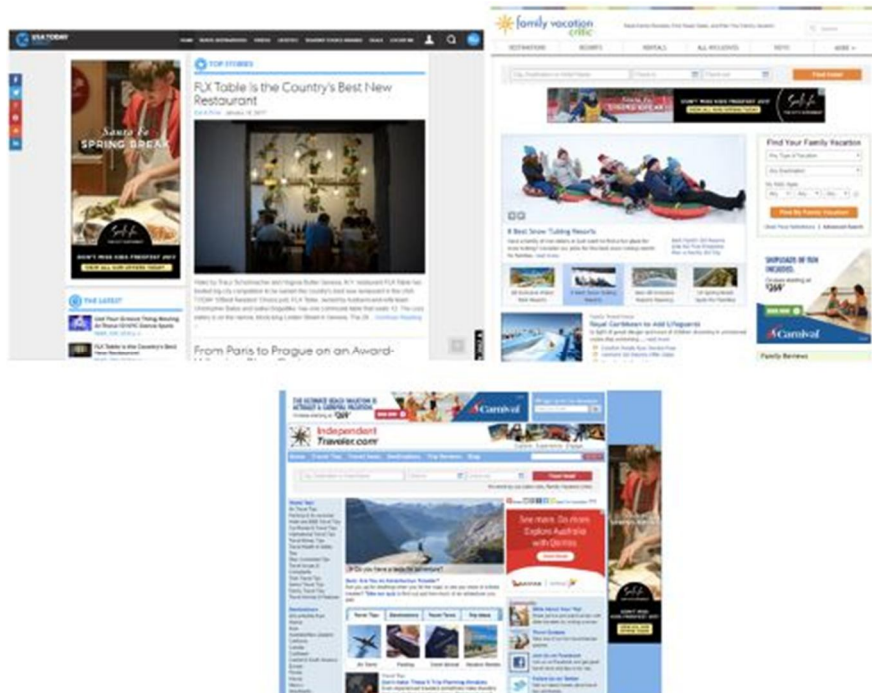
USA TODAY

TOP STORIES

FLX Table is the Country's Best New Restaurant

Santa Fe SPRING BREAK

DON'T MISS KIDS FREEFEST 2017

THE LATEST

FLX Table is the Country's Best New Restaurant

From Paris to Prague on an Award-

family vacation critic

DESTINATIONS | RESORTS | RENTALS | ALL INCLUSIVES | TIPS | MORE

Find Hotel

DON'T MISS KIDS FREEFEST 2017

Find Your Family Vacation

Find My Family Vacation

8 Best Snow Tubing Resorts

Royal Caribbean to Add Lifeguards

SHIPLOADS OF FUN INCLUDED.

Carnival

Family Reviews

THE ULTIMATE BEACH VACATION IS AFFORDABLE & CARNIVAL VACATION

Carnival

Independent Traveler.com

See more. Do more. Explore Australia with Qantas

QANTAS

Do you have a taste for adventure?

Travel Tips | Destinations | Travel Tools | Trip Ideas

Santa Fe

DON'T MISS KIDS FREEFEST 2017